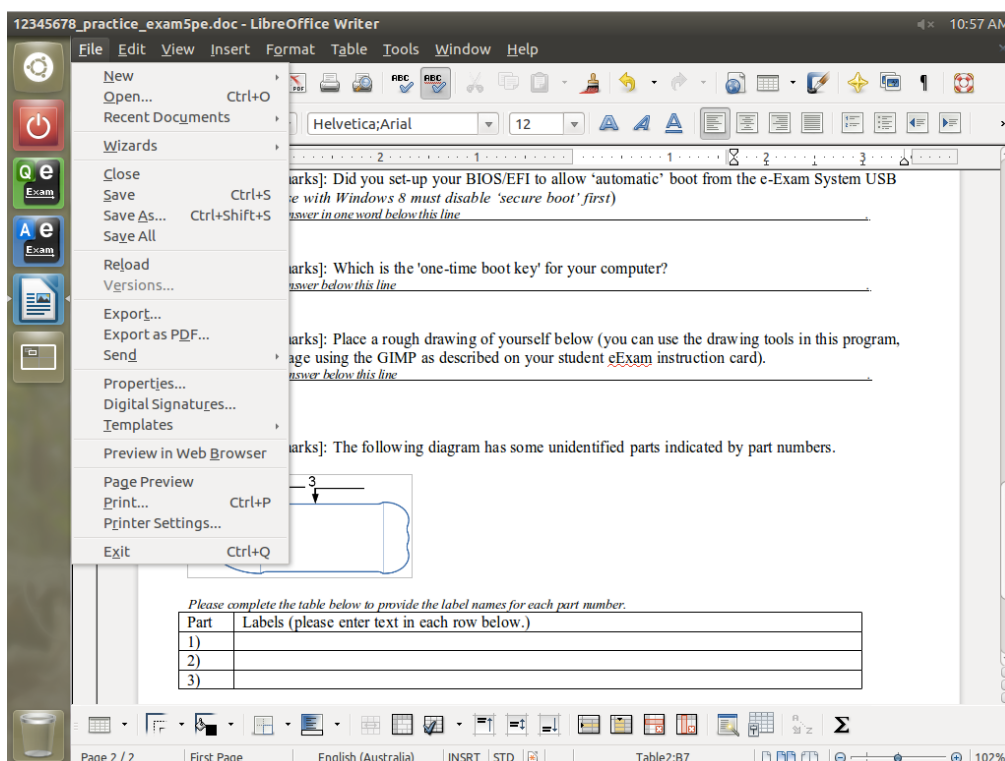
12345678_practice_exam5pe.doc - LibreOffice Writer

10:57 AM

File Edit View Insert Format Table Tools Window Help

Qe Exam

Ae Exam

New
Open... Ctrl+O
Recent Documents
Wizards
Close
Save Ctrl+S
Save As... Ctrl+Shift+S
Save All
Reload
Versions...
Export...
Export as PDF...
Send
Properties...
Digital Signatures...
Templates
Preview in Web Browser
Page Preview
Print... Ctrl+P
Printer Settings...
Exit Ctrl+Q

Helvetica;Arial

12

arks]: Did you set-up your BIOS/EFI to allow 'automatic' boot from the e-Exam System USB
e with Windows 8 must disable 'secure boot' first)
nswer in one word below this line

arks]: Which is the 'one-time boot key' for your computer?
nswer below this line

arks]: Place a rough drawing of yourself below (you can use the drawing tools in this program,
age using the GIMP as described on your student eExam instruction card).
nswer below this line

arks]: The following diagram has some unidentified parts indicated by part numbers.

3

Please complete the table below to provide the label names for each part number.

| Part | Labels (please enter text in each row below.) |
|---|---|
| 1) | |
| 2) | |
| 3) | |

Page 2 / 2 First Page English (Australia) INSRT STD Table2:B7 102%